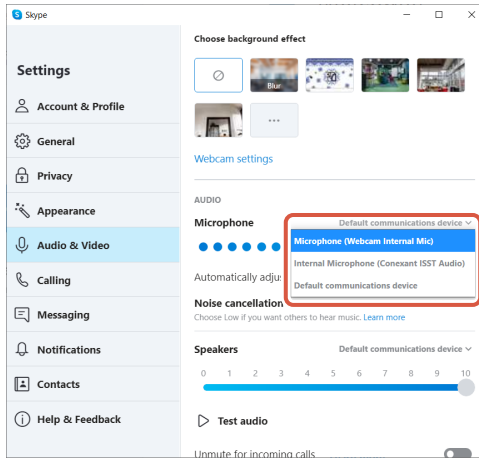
Skype

Settings

Account & Profile

General

Privacy

Appearance

Audio & Video

Calling

Messaging

Notifications

Contacts

Help & Feedback

Choose background effect

Blur

...

Webcam settings

AUDIO

Microphone

Default communications device

Microphone (Webcam Internal Mic)

Internal Microphone (Conexant ISST Audio)

Default communications device

Automatically adju

Noise cancellation

Choose Low if you want others to hear music. Learn more

Speakers

Default communications device

0 1 2 3 4 5 6 7 8 9 10

Test audio

Unmute for incoming calls